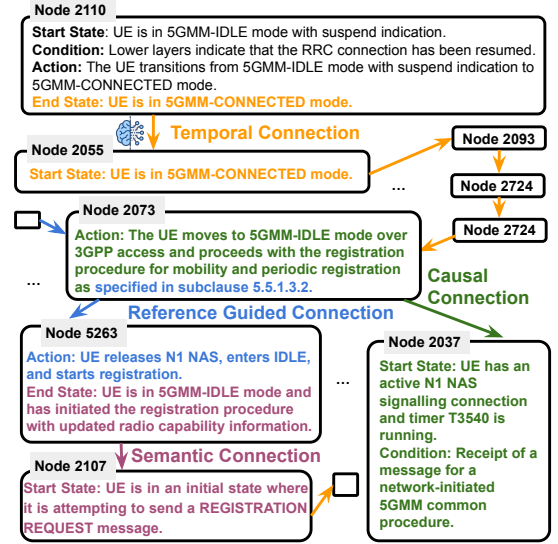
Node 2110

Start State: UE is in 5GMM-IDLE mode with suspend indication.
Condition: Lower layers indicate that the RRC connection has been resumed.
Action: The UE transitions from 5GMM-IDLE mode with suspend indication to 5GMM-CONNECTED mode.
End State: UE is in 5GMM-CONNECTED mode.

Temporal Connection

Node 2055

Start State: UE is in 5GMM-CONNECTED mode.

...

Node 2093

Node 2724

Node 2724

Node 2073

Action: The UE moves to 5GMM-IDLE mode over 3GPP access and proceeds with the registration procedure for mobility and periodic registration as specified in subclause 5.5.1.3.2.

...

Causal Connection

Reference Guided Connection

Node 5263

Action: UE releases N1 NAS, enters IDLE, and starts registration.
End State: UE is in 5GMM-IDLE mode and has initiated the registration procedure with updated radio capability information.

...

Node 2037

Start State: UE has an active N1 NAS signalling connection and timer T3540 is running.
Condition: Receipt of a message for a network-initiated 5GMM common procedure.

Semantic Connection

Node 2107

Start State: UE is in an initial state where it is attempting to send a REGISTRATION REQUEST message.